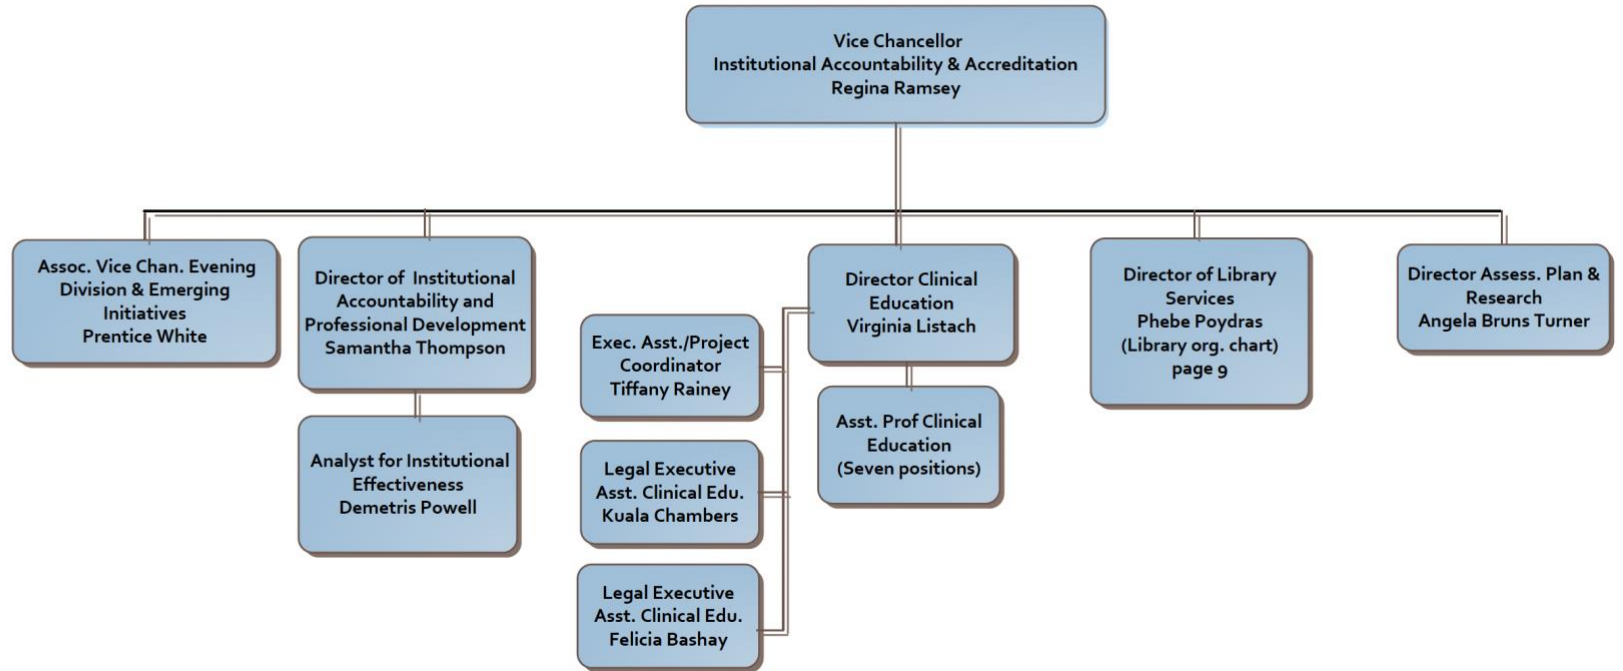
Vice Chancellor
Institutional Accountability & Accreditation
Regina Ramsey

Assoc. Vice Chan. Evening Division & Emerging Initiatives
Prentice White

Director of Institutional Accountability and Professional Development
Samantha Thompson

Analyst for Institutional Effectiveness
Demetris Powell

Exec. Asst./Project Coordinator
Tiffany Rainey

Legal Executive Asst. Clinical Edu.
Kuala Chambers

Legal Executive Asst. Clinical Edu.
Felicia Bashay

Director Clinical Education
Virginia Listach

Asst. Prof Clinical Education
(Seven positions)

Director of Library Services
Phebe Poydras
(Library org. chart)
page 9

Director Assess. Plan & Research
Angela Bruns Turner